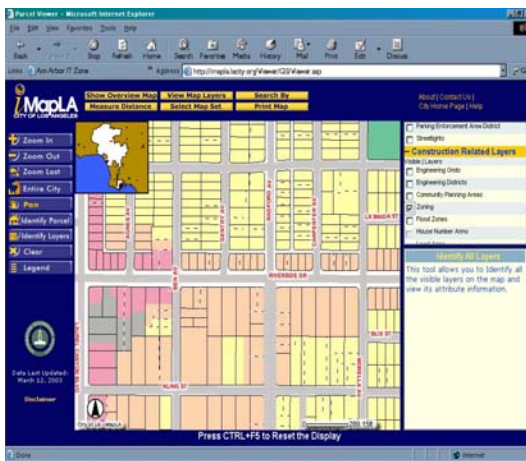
Parcel Viewer - Microsoft Internet Explorer

File Edit View Favorites Tools Help

Back Forward Stop Refresh Home Search Favorites Media History Mail Print Edit Discuss

Links Ann Arbor IT Zone

Address http://mapla.lacity.org/Viewer/GISViewer.asp

iMapLA CITY OF LOS ANGELES

Show Overview Map | View Map Layers | Search By
Measure Distance | Select Map Set | Print Map

About | Contact Us | City Home Page | Help

Zoom In
Zoom Out
Zoom Last
Entire City
Pan
Identify Parcel
Identify Layers
Clear
Legend

Data Last Updated: March 12, 2003

Disclaimer

Parking Enforcement Area District
Streetlights
Construction Related Layers
Visible | Layers
Engineering Grids
Engineering Districts
Community Planning Areas
Zoning
Flood Zones
House Number Arrow

Identify All Layers
This tool allows you to Identify all the visible layers on the map and view its attribute information.

RADFORD AV
CARPENTER AV
RIVERSIDE DR
BLIX ST
KLING ST

Press CTRL+F5 to Reset the Display

Done

Internet